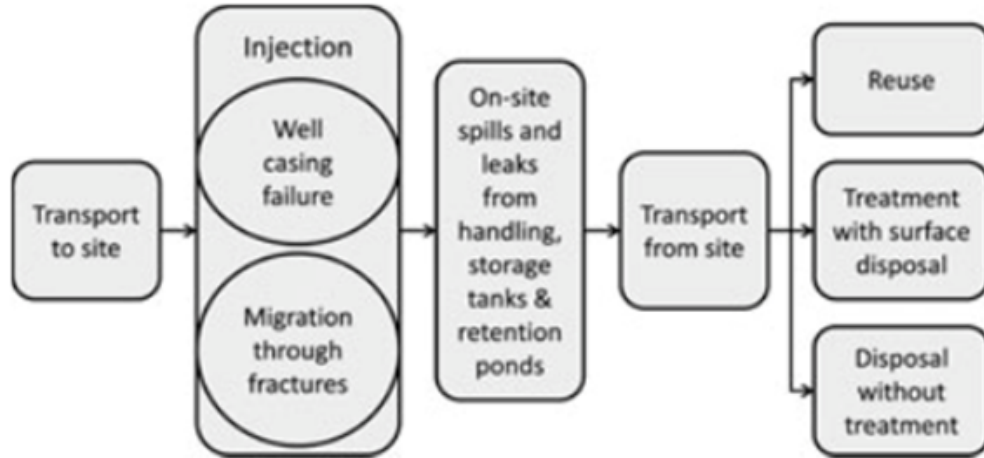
Transport to site

Injection

Well casing failure

Migration through fractures

On-site spills and leaks from handling, storage tanks & retention ponds

Transport from site

Reuse

Treatment with surface disposal

Disposal without treatment